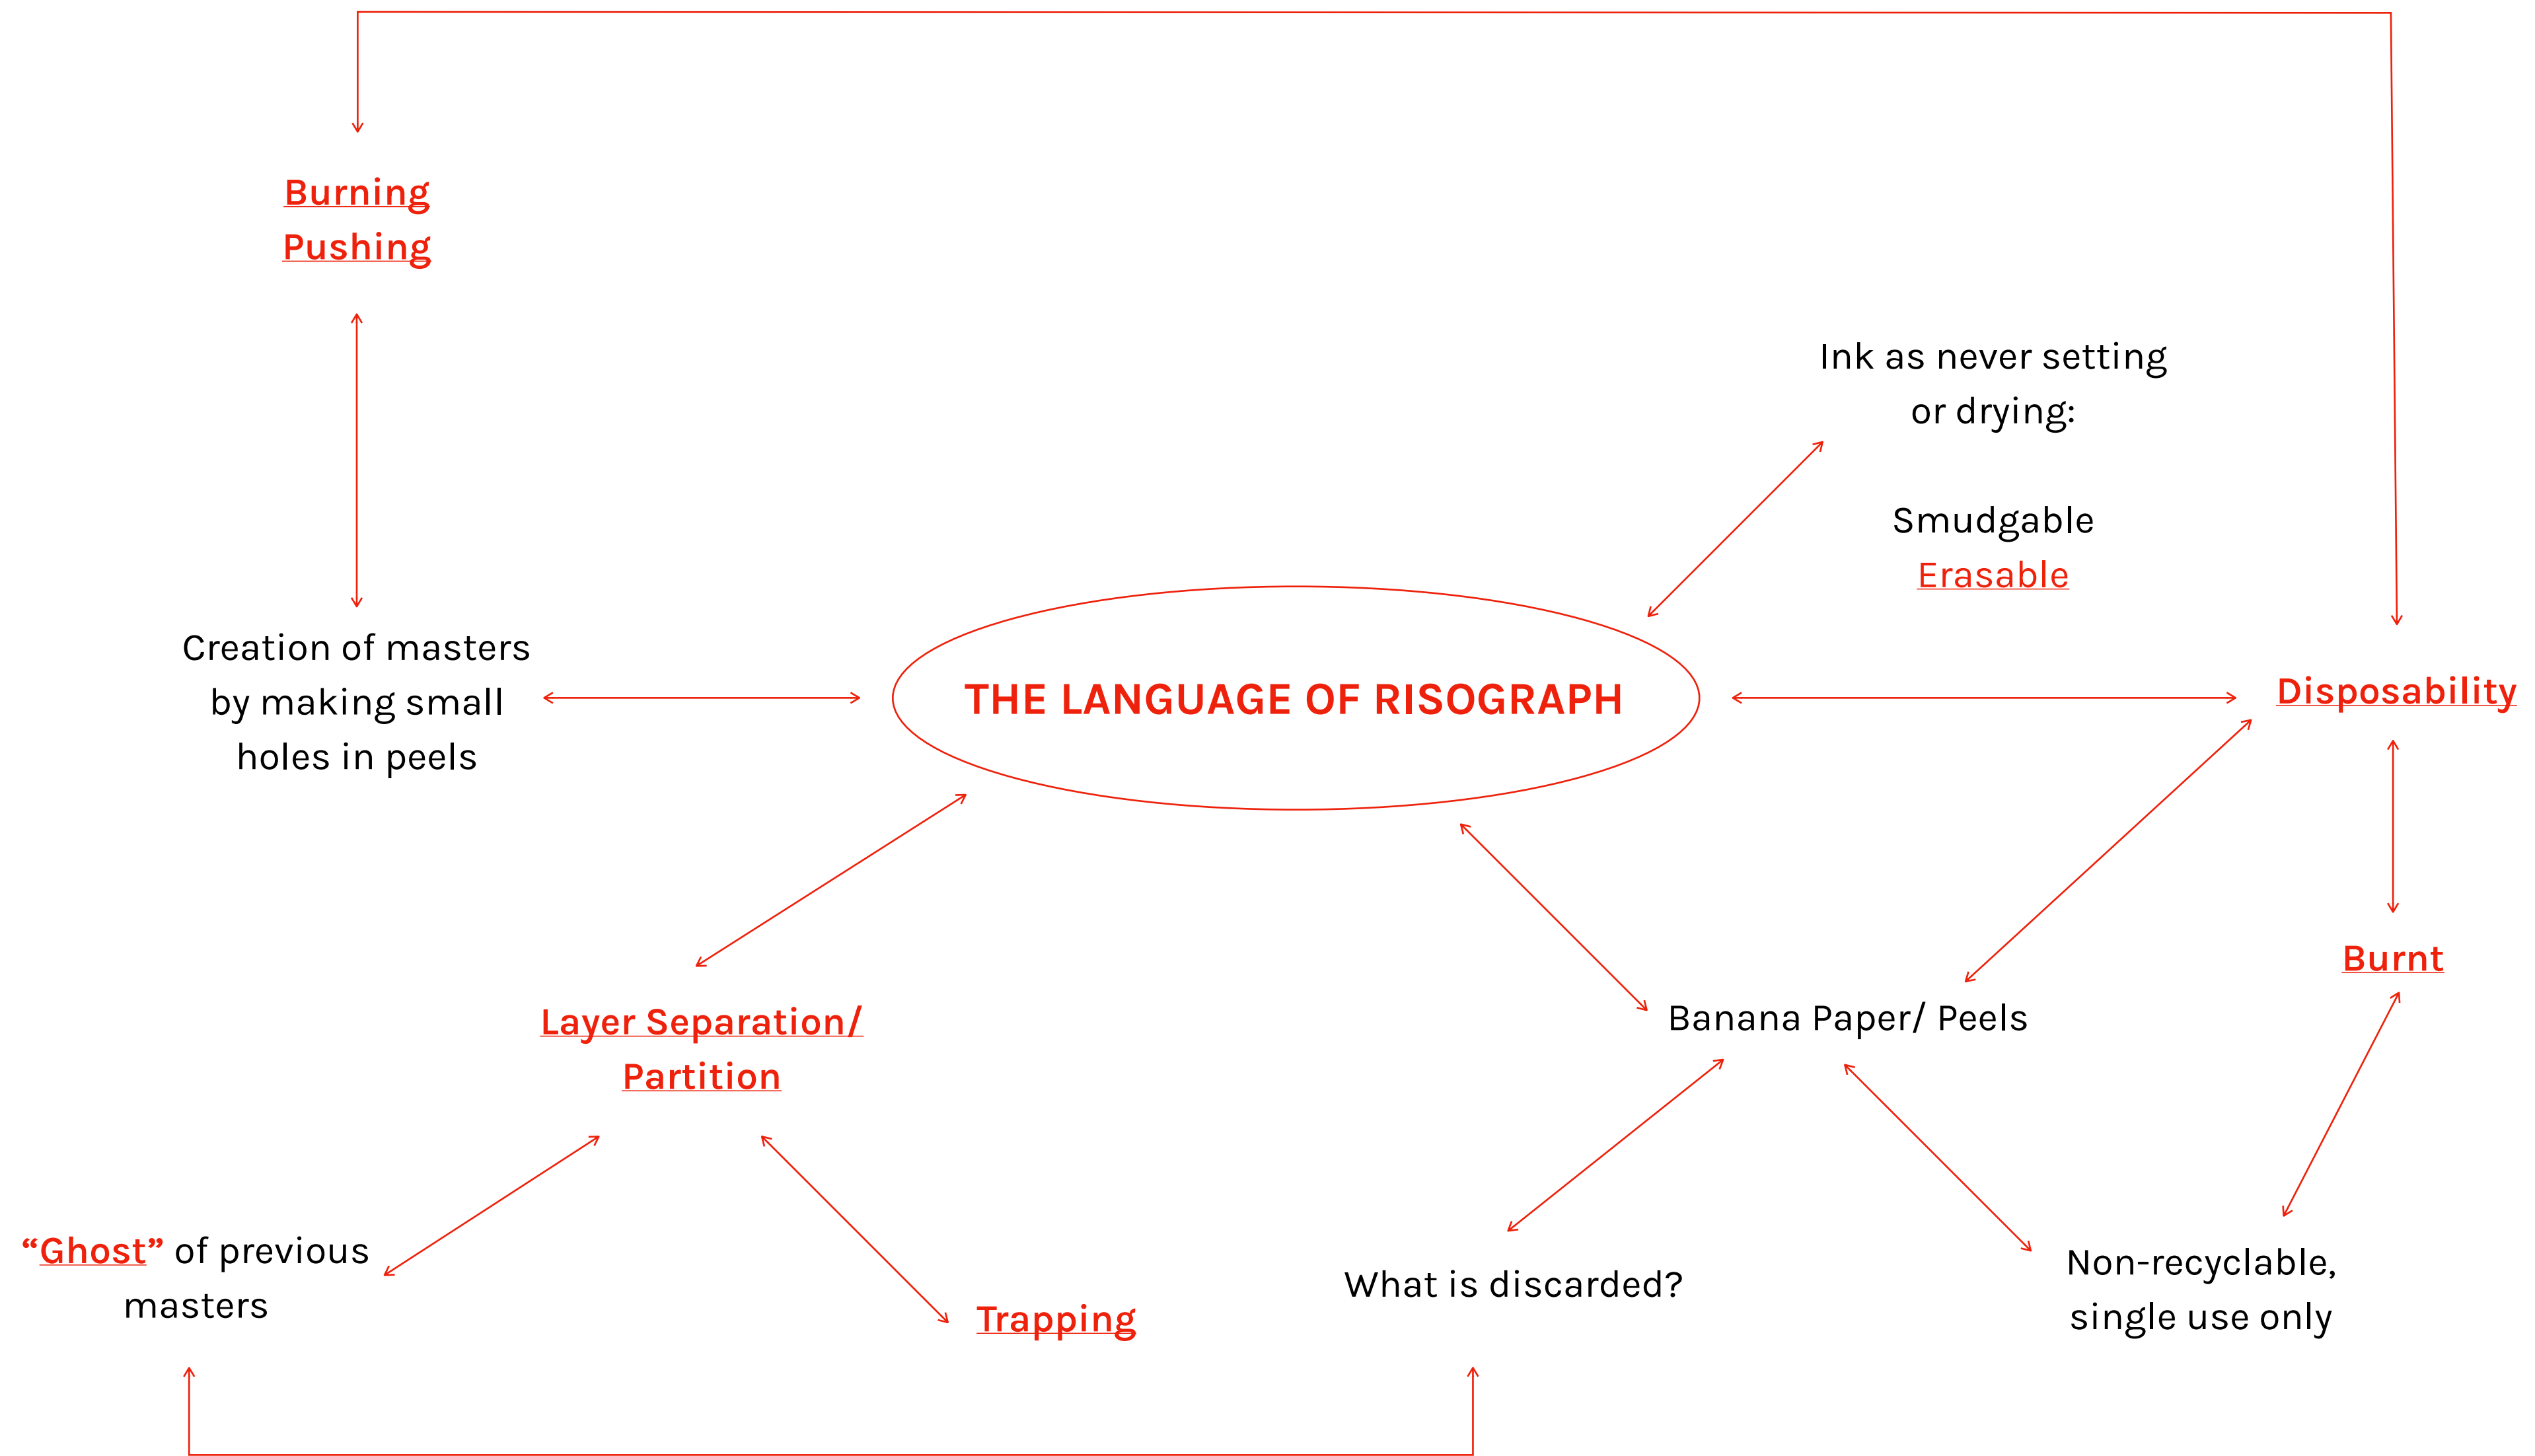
Burning
Pushing

Ink as never setting or drying:

Smudgable
Erasable

Creation of masters by making small holes in peels

THE LANGUAGE OF RISOGRAPH

Disposability

Burnt

Layer Separation/ Partition

Banana Paper/ Peels

“Ghost” of previous masters

Trapping

What is discarded?

Non-recyclable, single use only